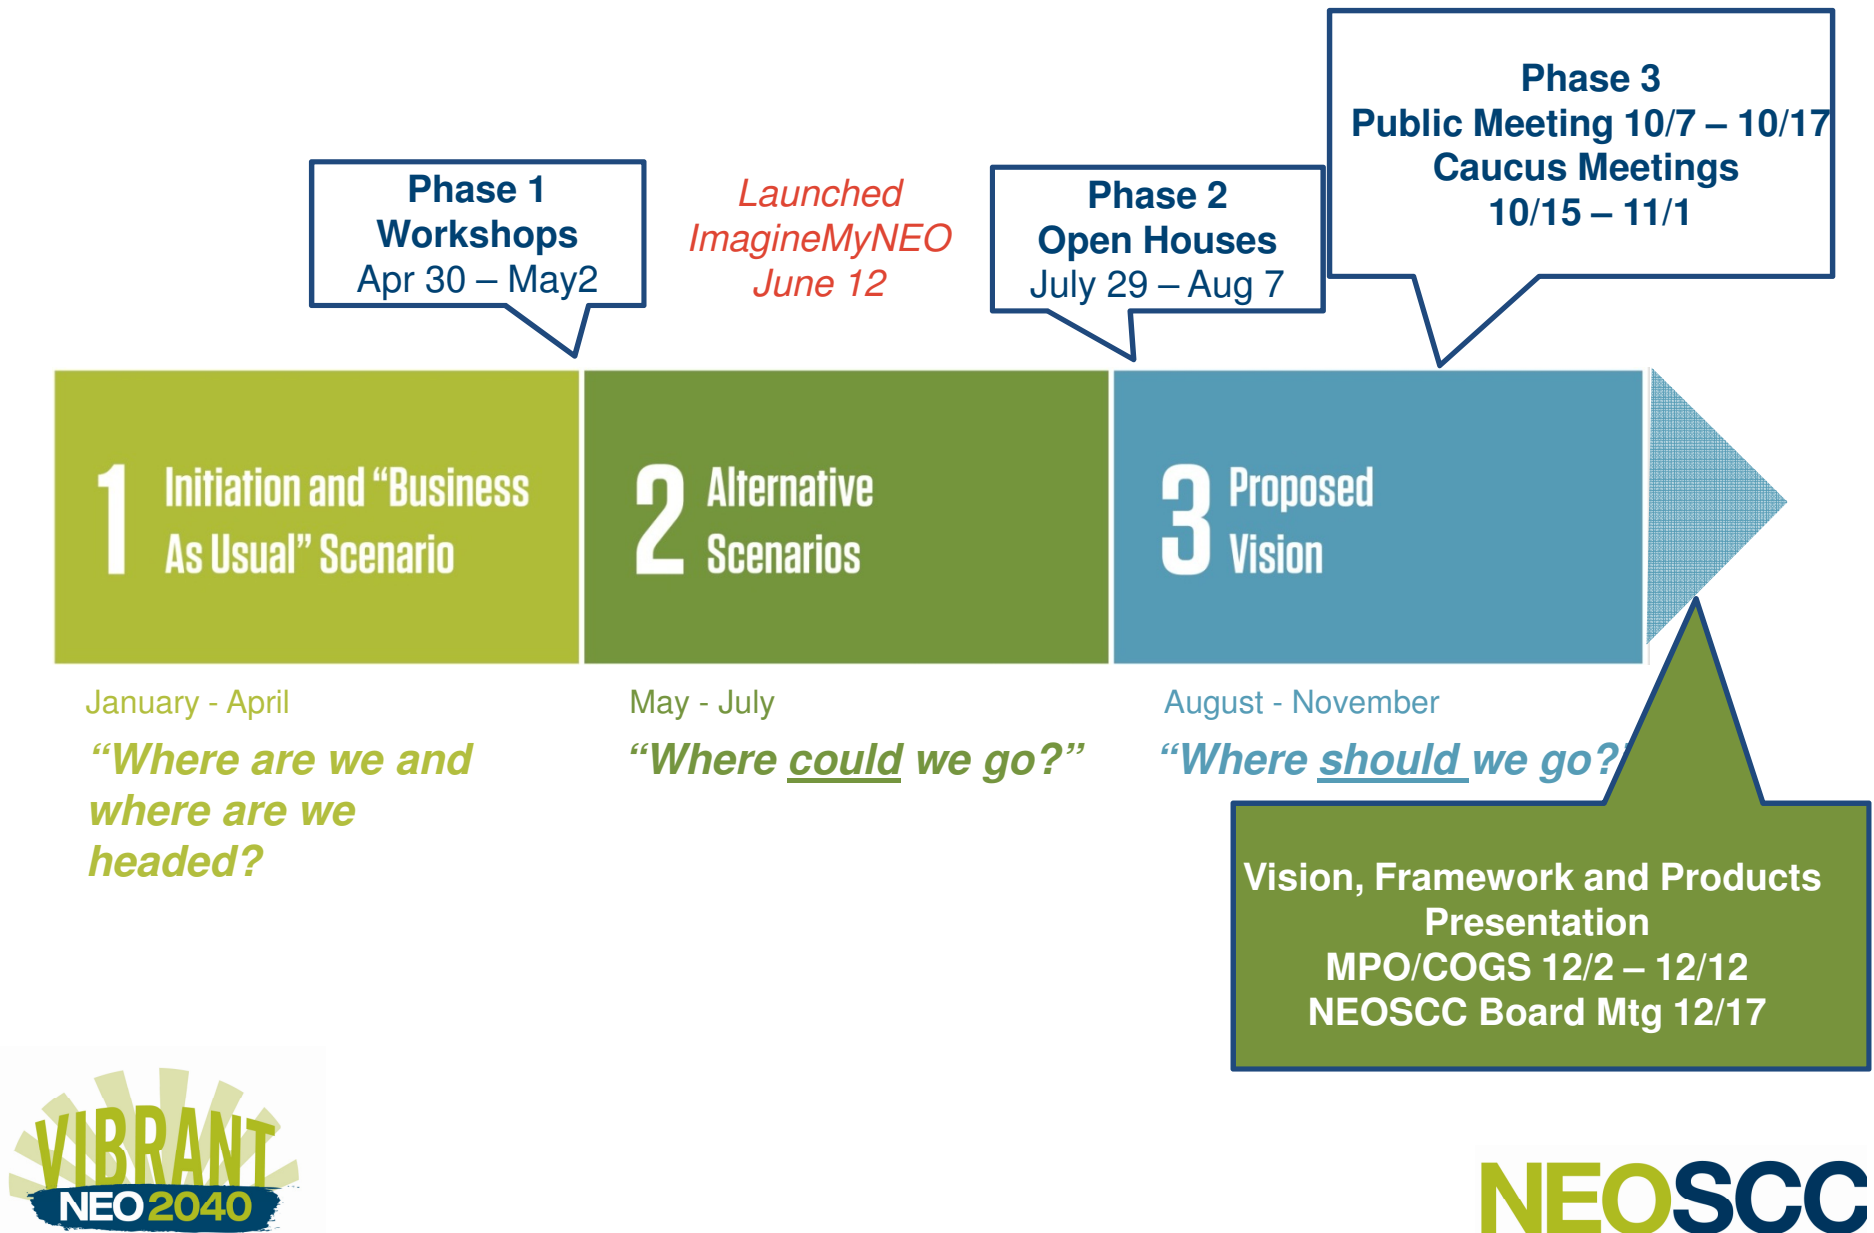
Phase 1
Workshops
Apr 30 – May2

Launched
ImagineMyNEO
June 12

Phase 2
Open Houses
July 29 – Aug 7

Phase 3
Public Meeting 10/7 – 10/17
Caucus Meetings
10/15 – 11/1

1 Initiation and "Business As Usual" Scenario

2 Alternative Scenarios

3 Proposed Vision

January - April
"Where are we and where are we headed?

May - July
"Where could we go?"

August - November
"Where should we go?

Vision, Framework and Products Presentation
MPO/COGS 12/2 – 12/12
NEOSCC Board Mtg 12/17

VIBRANT NEO 2040

NEOSCC